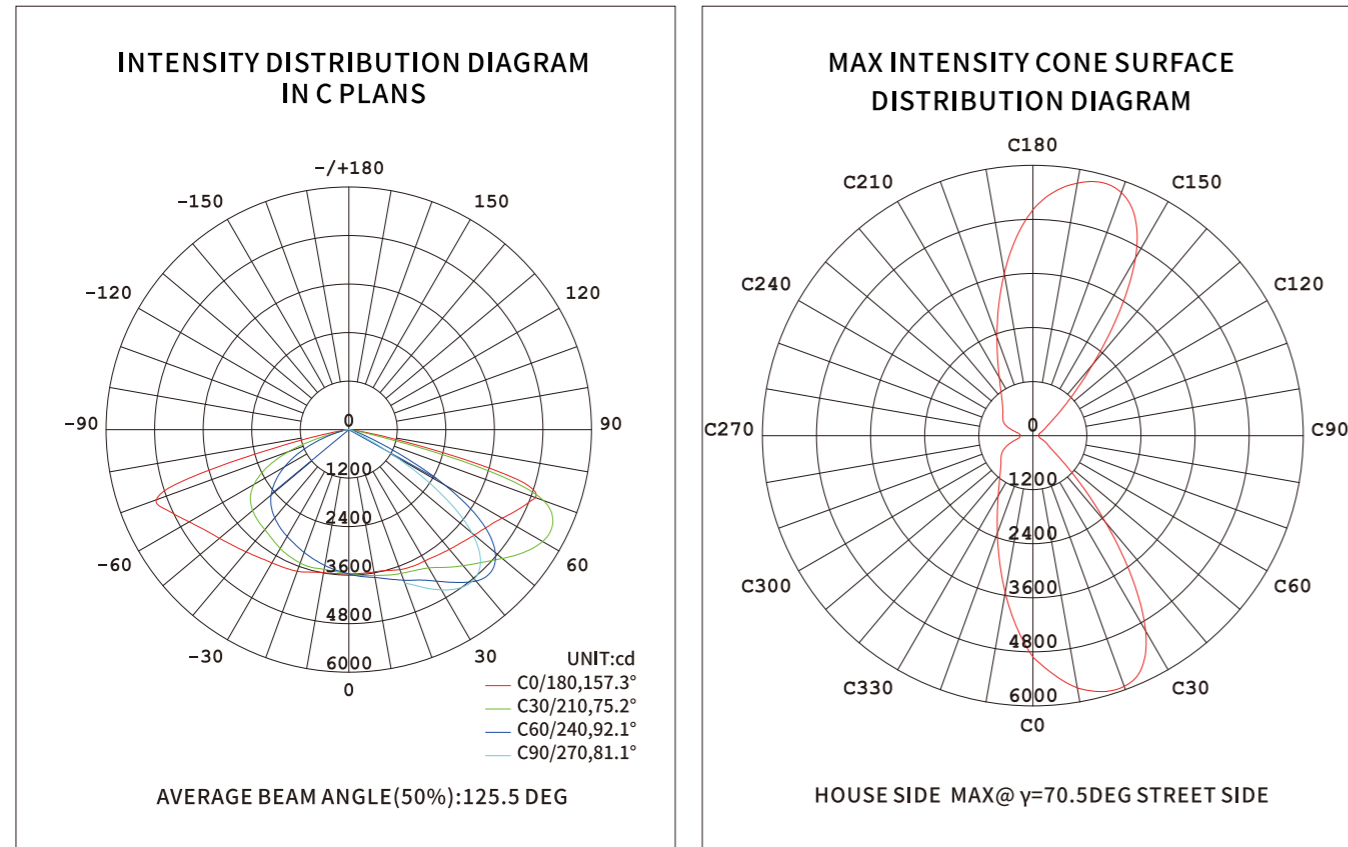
INTENSITY DISTRIBUTION DIAGRAM IN C PLANS

-/+180
-150
150
-120
120
-90
90
0
1200
2400
-60
3600
60
4800
-30
6000
30
0

UNIT:cd
C0/180,157.3°
C30/210,75.2°
C60/240,92.1°
C90/270,81.1°

AVERAGE BEAM ANGLE(50%):125.5 DEG

MAX INTENSITY CONE SURFACE DISTRIBUTION DIAGRAM

C180
C210
C150
C240
C120
C270
0
C90
1200
2400
3600
C300
C60
4800
C330
6000
C30
C0

HOUSE SIDE MAX@ γ=70.5DEG STREET SIDE